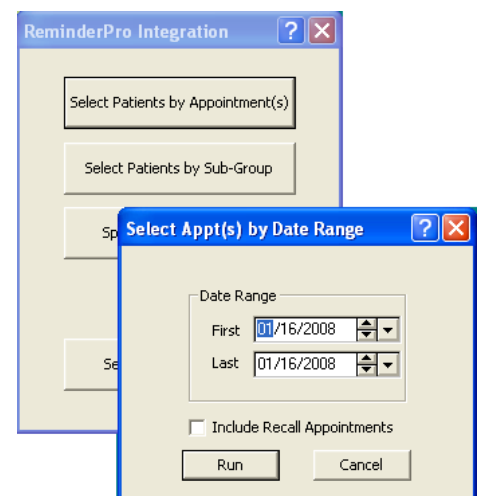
ReminderPro Integration

Select Patients by Appointment(s)

Select Patients by Sub-Group

Sp

Se

Select Appt(s) by Date Range

Date Range

First 01/16/2008

Last 01/16/2008

Include Recall Appointments

Run

Cancel